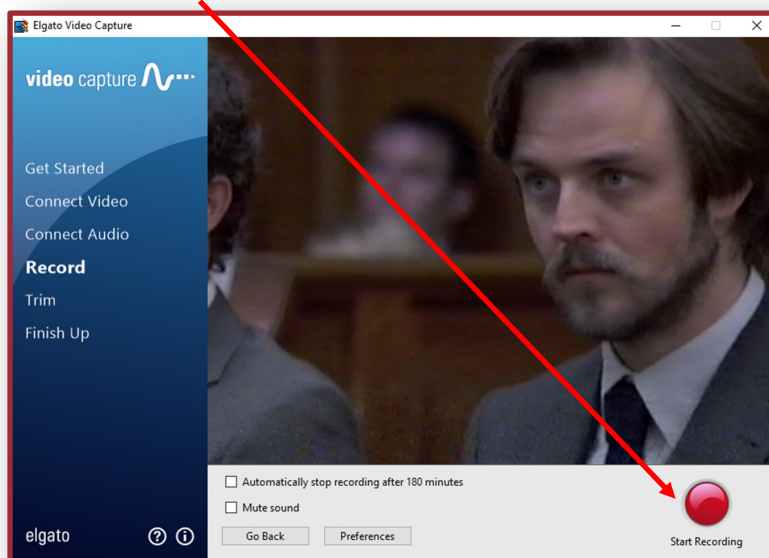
Elgato Video Capture

video capture

Get Started
Connect Video
Connect Audio
Record
Trim
Finish Up

elgato

Automatically stop recording after 180 minutes

Mute sound

Go Back

Preferences

Start Recording